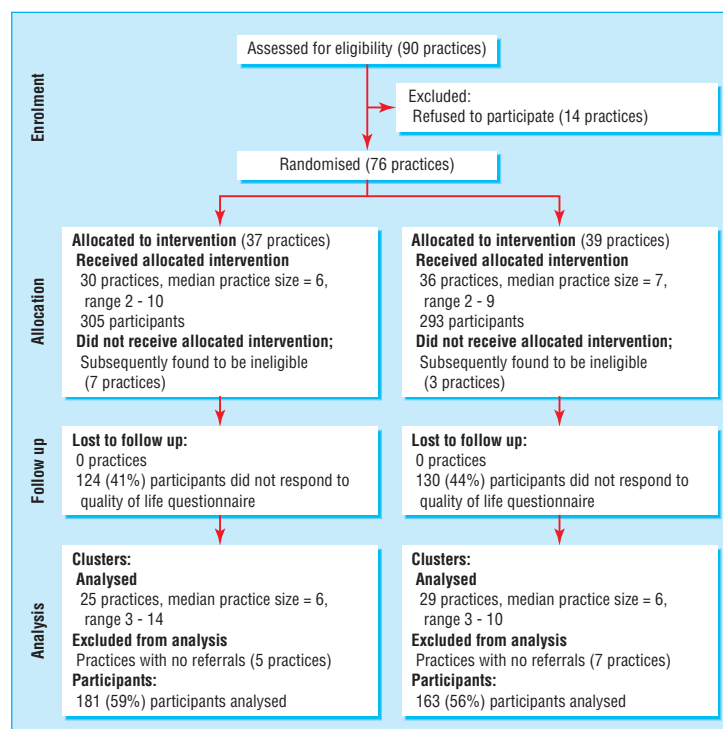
Enrolment

Assessed for eligibility (90 practices)

Excluded:
Refused to participate (14 practices)

Randomised (76 practices)

Allocation

Allocated to intervention (37 practices)
Received allocated intervention
30 practices, median practice size = 6, range 2 - 10
305 participants
Did not receive allocated intervention;
Subsequently found to be ineligible (7 practices)

Allocated to intervention (39 practices)
Received allocated intervention
36 practices, median practice size = 7, range 2 - 9
293 participants
Did not receive allocated intervention;
Subsequently found to be ineligible (3 practices)

Follow up

Lost to follow up:
0 practices
124 (41%) participants did not respond to quality of life questionnaire

Lost to follow up:
0 practices
130 (44%) participants did not respond to quality of life questionnaire

Analysis

Clusters:
Analysed
25 practices, median practice size = 6, range 3 - 14
Excluded from analysis
Practices with no referrals (5 practices)
Participants:
181 (59%) participants analysed

Clusters:
Analysed
29 practices, median practice size = 6, range 3 - 10
Excluded from analysis
Practices with no referrals (7 practices)
Participants:
163 (56%) participants analysed